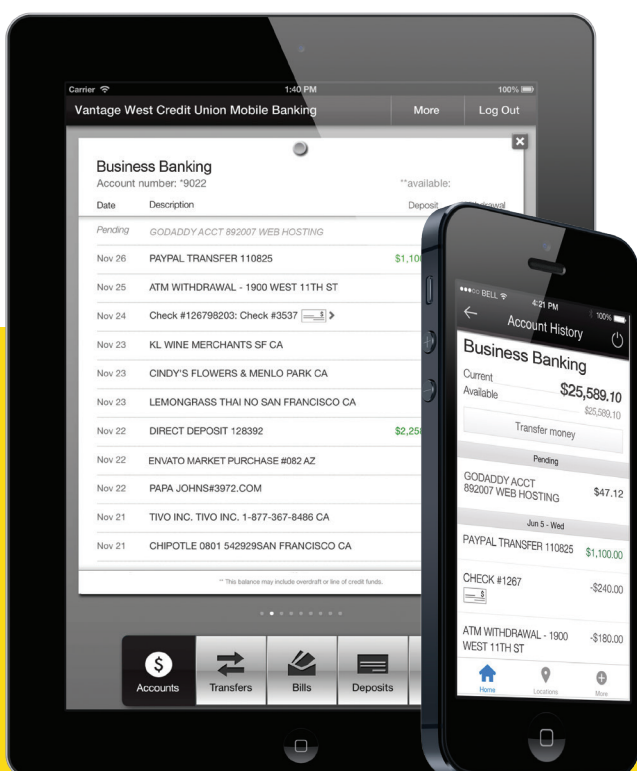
Carrier 1:40 PM 100%

Vantage West Credit Union Mobile Banking More Log Out

Business Banking
Account number: *9022 **available:

| Date | Description | Deposit | Withdrawal |
|---|---|---|---|
| Pending | GODADDY ACCT 892007 WEB HOSTING | | |
| Nov 26 | PAYPAL TRANSFER 110825 | $1,10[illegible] | |
| Nov 25 | ATM WITHDRAWAL - 1900 WEST 11TH ST | | |
| Nov 24 | Check #126798203: Check #3537 $ > | | |
| Nov 23 | KL WINE MERCHANTS SF CA | | |
| Nov 23 | CINDY'S FLOWERS & MENLO PARK CA | | |
| Nov 23 | LEMONGRASS THAI NO SAN FRANCISCO CA | | |
| Nov 22 | DIRECT DEPOSIT 128392 | $2,25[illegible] | |
| Nov 22 | ENVATO MARKET PURCHASE #082 AZ | | |
| Nov 22 | PAPA JOHNS#3972.COM | | |
| Nov 21 | TIVO INC. TIVO INC. 1-877-367-8486 CA | | |
| Nov 21 | CHIPOTLE 0801 542929SAN FRANCISCO CA | | |

** This balance may include overdraft or line of credit funds.

Accounts Transfers Bills Deposits

BELL 4:21 PM 100%
Account History
Business Banking
Current Available $25,589.10
$25,589.10
Transfer money
Pending
GODADDY ACCT 892007 WEB HOSTING $47.12
Jun 5 - Wed
PAYPAL TRANSFER 110825 $1,100.00
CHECK #1267 $ -$240.00
ATM WITHDRAWAL - 1900 WEST 11TH ST -$180.00
Home Locations More